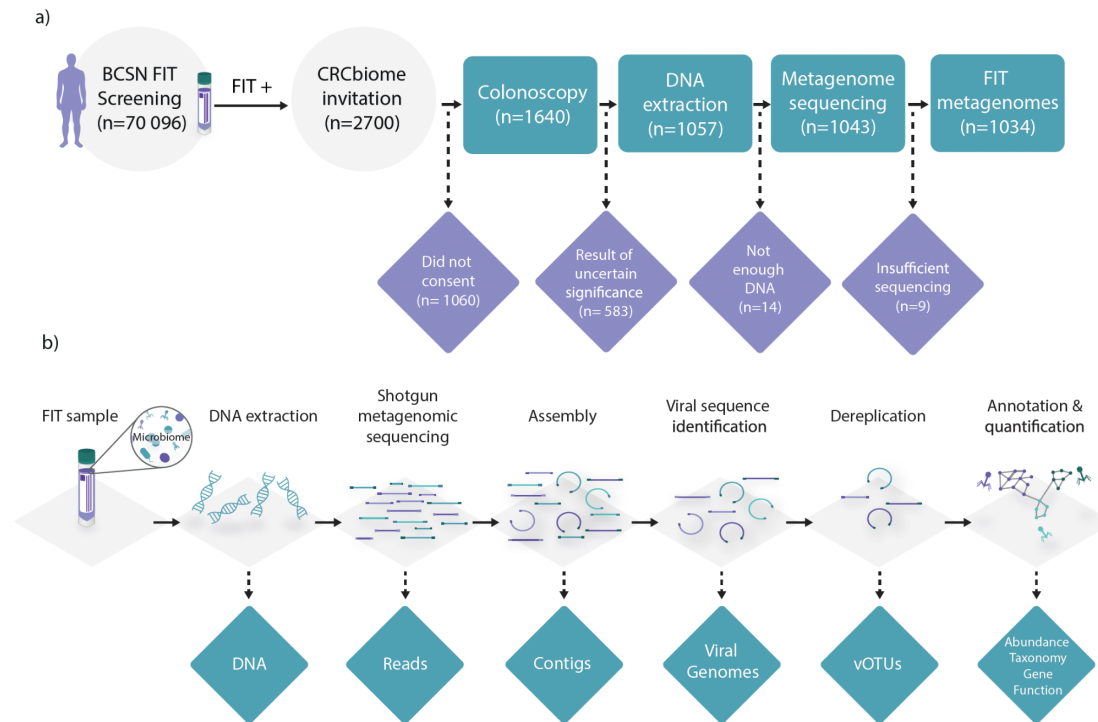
a)

BCSN FIT Screening (n=70 096)

FIT +

CRCbiome invitation (n=2700)

Colonoscopy (n=1640)

DNA extraction (n=1057)

Metagenome sequencing (n=1043)

FIT metagenomes (n=1034)

Did not consent (n= 1060)

Result of uncertain significance (n= 583)

Not enough DNA (n=14)

Insufficient sequencing (n=9)

b)

FIT sample

Microbiome

DNA extraction

Shotgun metagenomic sequencing

Assembly

Viral sequence identification

Dereplication

Annotation & quantification

DNA

Reads

Contigs

Viral Genomes

vOTUs

Abundance Taxonomy Gene Function